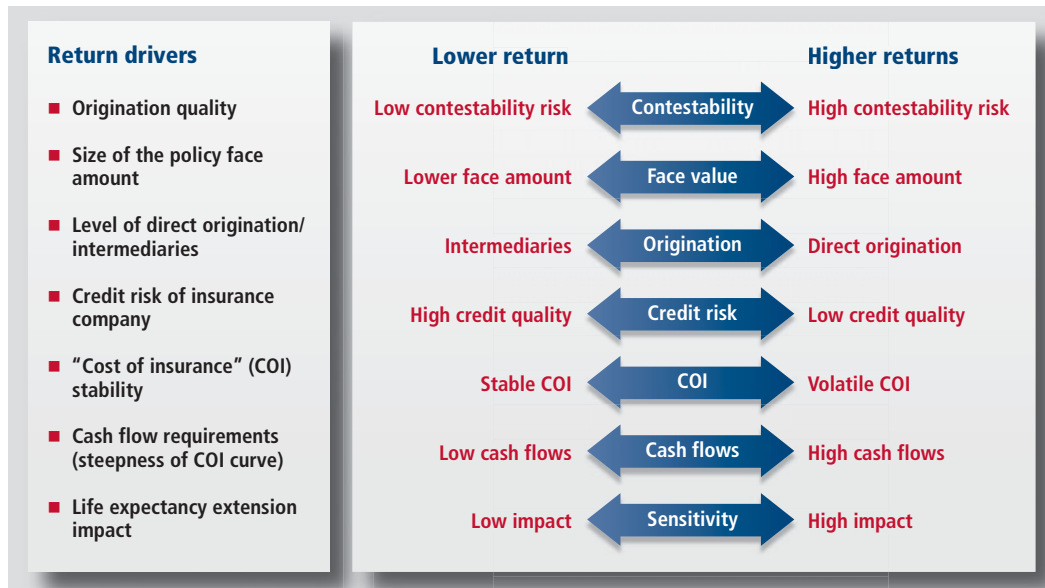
Return drivers

- Origination quality
- Size of the policy face amount
- Level of direct origination/ intermediaries
- Credit risk of insurance company
- “Cost of insurance” (COI) stability
- Cash flow requirements (steepness of COI curve)
- Life expectancy extension impact

Lower return

Higher returns

Low contestability risk Contestability High contestability risk

Lower face amount Face value High face amount

Intermediaries Origination Direct origination

High credit quality Credit risk Low credit quality

Stable COI COI Volatile COI

Low cash flows Cash flows High cash flows

Low impact Sensitivity High impact